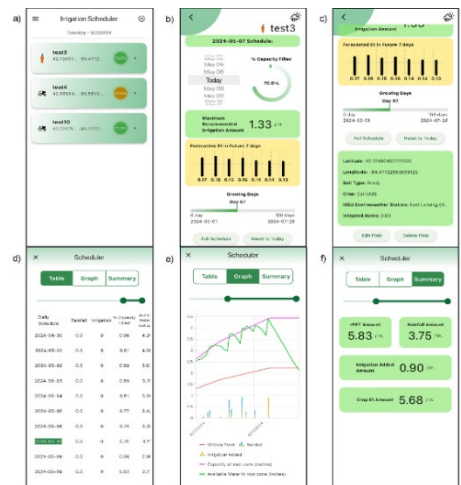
a)

Irrigation Scheduler

Tuesday - 6/7/2024

test3
42.72455... -84.4772...

test4
42.56564... -84.5650...

test10
42.72476... -84.4772...

b)

test3

2024-05-07 Schedule:

May 05
May 06
Today
May 08
May 09

% Capacity Filled

78.6%

Maximum Recommended Irrigation Amount

1.33 in

Forecasted ET in Future 7 days

0.47 0.18 0.13 0.12 0.14 0.13 0.13

Growing Days

Day 67

0 day
2024-03-01

150 days
2024-07-28

Full Schedule

Reset to Today

c)

Irrigation Amount

Forecasted ET in Future 7 days

0.17 0.06 0.15 0.15 0.14 0.13 0.13

Growing Days

Day 67

0 day
2024-03-01

150 days
2024-07-28

Full Schedule

Reset to Today

Latitude: 42.7746004571510
Longitude: -84.4772259,8559125
Soil Type: Sandy
Crop: Corn
MSU Enviroweather Station: East Lansing (H...
Irrigated Acres: 4.5

Edit Field

Delete Field

d)

Scheduler

Table | Graph | Summary

| Daily Schedule | Rainfall | Irrigation | % Capacity Filled | Soil Water Deficit |
|---|---|---|---|---|
| 2024-05-30 | 0.0 | 0 | 0.96 | 4.3 |
| 2024-05-31 | 0.0 | 0 | 0.91 | 4.9 |
| 2024-06-01 | 0.0 | 0 | 0.89 | 5.6 |
| 2024-06-02 | 0.0 | 0 | 0.86 | 5.7 |
| 2024-06-03 | 0.0 | 0 | 0.81 | 5.9 |
| 2024-06-04 | 0.0 | 0 | 0.77 | 6.2 |
| 2024-06-05 | 0.0 | 0 | 0.79 | 4.6 |
| 2024-06-06 | 0.0 | 0 | 0.76 | 4.7 |
| 2024-06-07 | 0.0 | 0 | 0.78 | 4.9 |
| 2024-06-08 | 0.0 | 0 | 0.90 | 3.1 |
| 2024-06-09 | 0.0 | 0 | 0.91 | 3.8 |

e)

Scheduler

Table | Graph | Summary

Wilting Point
Rainfall
Irrigation Added
Capacity of root zone (inches)
Available Water in root zone (inches)

f)

Scheduler

Table | Graph | Summary

rPET Amount
5.83 in

Rainfall Amount
3.75 in

Irrigation Added Amount
0.90 in

Crop Et Amount
5.68 in